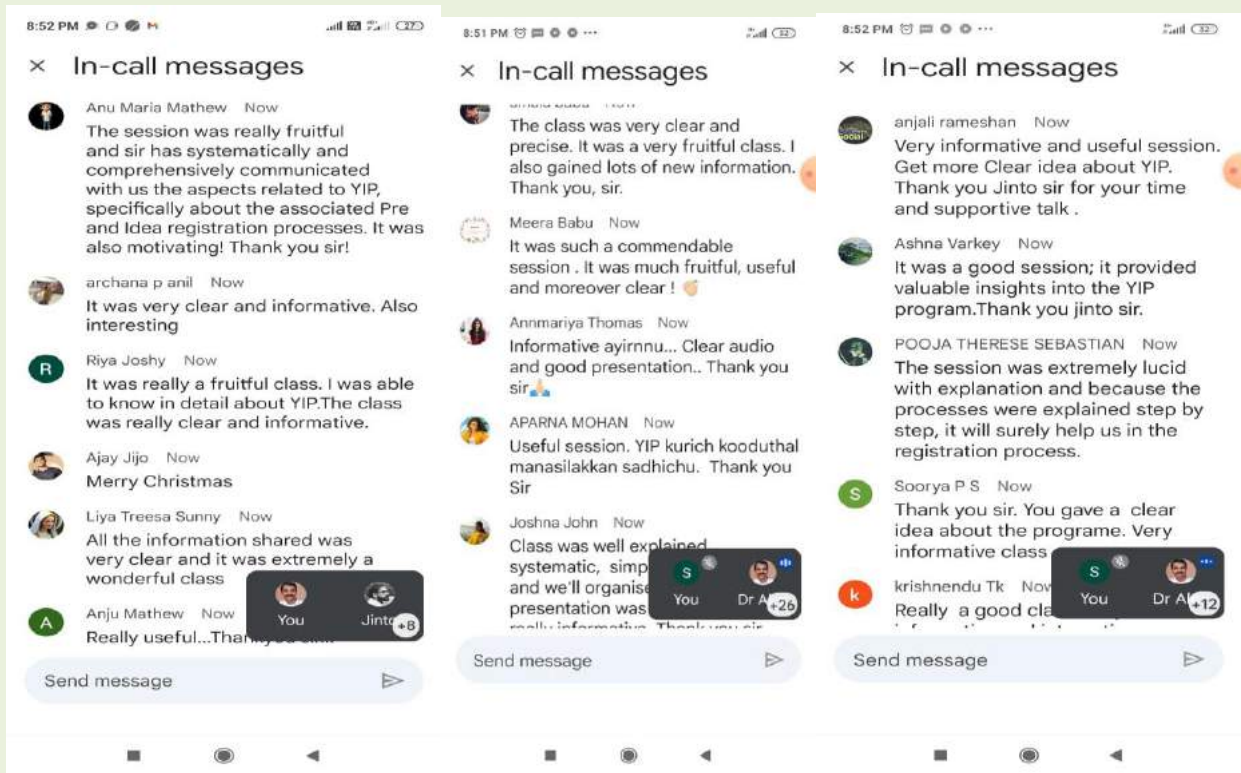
8:52 PM

× In-call messages

Anu Maria Mathew Now
The session was really fruitful and sir has systematically and comprehensively communicated with us the aspects related to YIP, specifically about the associated Pre and Idea registration processes. It was also motivating! Thank you sir!

archana p anil Now
It was very clear and informative. Also interesting

R
Riya Joshy Now
It was really a fruitful class. I was able to know in detail about YIP.The class was really clear and informative.

Ajay Jijo Now
Merry Christmas

Liya Treesa Sunny Now
All the information shared was very clear and it was extremely a wonderful class

A
Anju Mathew Now
Really useful...Than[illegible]

You
Jint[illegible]
+8

Send message

8:51 PM

× In-call messages

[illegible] Now
The class was very clear and precise. It was a very fruitful class. I also gained lots of new information. Thank you, sir.

Meera Babu Now
It was such a commendable session . It was much fruitful, useful and moreover clear !

Annmariya Thomas Now
Informative ayirnnu... Clear audio and good presentation.. Thank you sir

APARNA MOHAN Now
Useful session. YIP kurich kooduthal manasilakkan sadhichu. Thank you Sir

Joshna John Now
Class was well explained systematic, simp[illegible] and we'll organise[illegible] presentation was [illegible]

S
You
Dr A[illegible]
+26

Send message

8:52 PM

× In-call messages

anjali rameshan Now
Very informative and useful session. Get more Clear idea about YIP. Thank you Jinto sir for your time and supportive talk .

Ashna Varkey Now
It was a good session; it provided valuable insights into the YIP program.Thank you jinto sir.

POOJA THERESE SEBASTIAN Now
The session was extremely lucid with explanation and because the processes were explained step by step, it will surely help us in the registration process.

S
Soorya P S Now
Thank you sir. You gave a clear idea about the programe. Very informative class

k
krishnendu Tk No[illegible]
Really a good cl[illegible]

S
You
Dr A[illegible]
+12

Send message